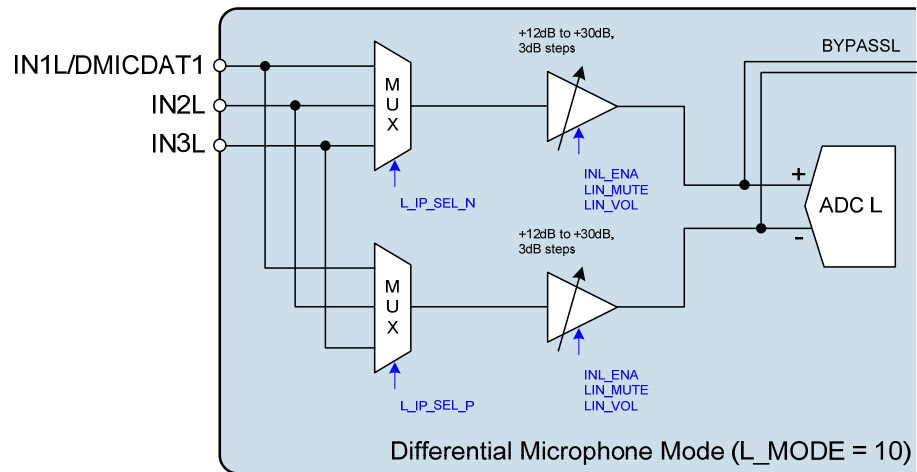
IN1L/DMICDAT1
IN2L
IN3L

M
U
X

L_IP_SEL_N

+12dB to +30dB,
3dB steps

INL_ENA
LIN_MUTE
LIN_VOL

BYPASSL

+
ADC L
-

M
U
X

L_IP_SEL_P

+12dB to +30dB,
3dB steps

INL_ENA
LIN_MUTE
LIN_VOL

Differential Microphone Mode (L_MODE = 10)